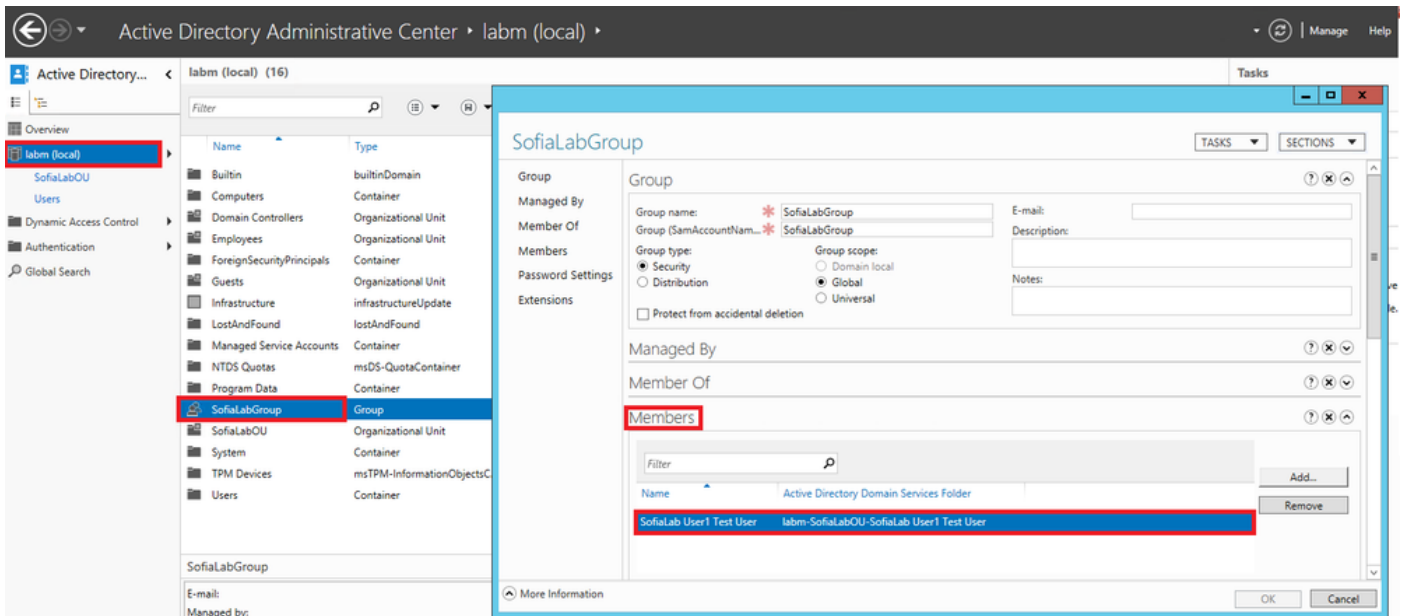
Active Directory Administrative Center • labm (local) •

Manage Help

Active Directory... <

labm (local) (16)

Tasks

Filter

Overview
labm (local)
SofiaLabOU
Users
Dynamic Access Control
Authentication
Global Search

| Name | Type |
|---|---|
| Builtin | builtinDomain |
| Computers | Container |
| Domain Controllers | Organizational Unit |
| Employees | Organizational Unit |
| ForeignSecurityPrincipals | Container |
| Guests | Organizational Unit |
| Infrastructure | infrastructureUpdate |
| LostAndFound | lostAndFound |
| Managed Service Accounts | Container |
| NTDS Quotas | msDS-QuotaContainer |
| Program Data | Container |
| SofiaLabGroup | Group |
| SofiaLabOU | Organizational Unit |
| System | Container |
| TPM Devices | msTPM-InformationObjectsC |
| Users | Container |

SofiaLabGroup

E-mail:
Managed by:

SofiaLabGroup

TASKS SECTIONS

Group
Managed By
Member Of
Members
Password Settings
Extensions

Group

Group name: SofiaLabGroup
Group (SamAccountNam... SofiaLabGroup
Group type:
Security
Distribution
Group scope:
Domain local
Global
Universal
Protect from accidental deletion
E-mail:
Description:
Notes:

Managed By

Member Of

Members

Filter

Add...
Remove

| Name | Active Directory Domain Services Folder |
|---|---|
| SofiaLab User1 Test User | labm-SofiaLabOU-SofiaLab User1 Test User |

More Information

OK Cancel